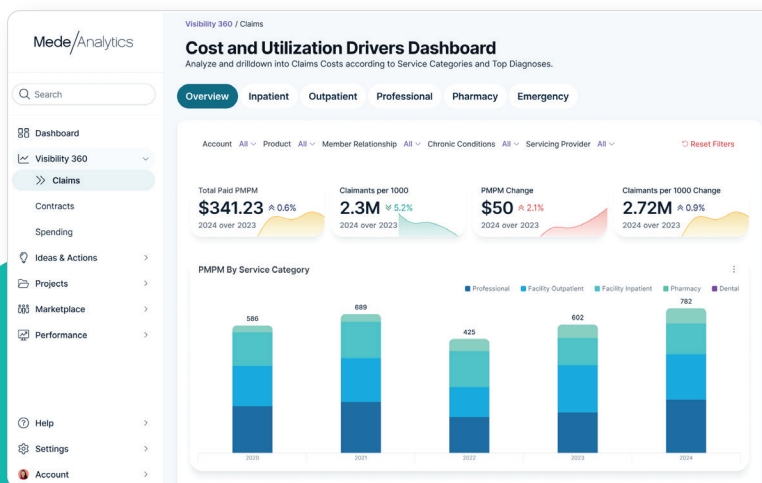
Mede/Analytics

Search

Dashboard

Visibility 360

Claims

Contracts

Spending

Ideas & Actions

Projects

Marketplace

Performance

Help

Settings

Account

Visibility 360 / Claims

Cost and Utilization Drivers Dashboard

Analyze and drilldown into Claims Costs according to Service Categories and Top Diagnoses.

Overview Inpatient Outpatient Professional Pharmacy Emergency

Account All Product All Member Relationship All Chronic Conditions All Servicing Provider All

Reset Filters

Total Paid PMPM
$341.23 0.6%
2024 over 2023

Claimants per 1000
2.3M 5.2%
2024 over 2023

PMPM Change
$50 2.1%
2024 over 2023

Claimants per 1000 Change
2.72M 0.9%
2024 over 2023

PMPM By Service Category

Professional Facility Outpatient Facility Inpatient Pharmacy Dental

586
689
425
602
782

2020
2021
2022
2023
2024